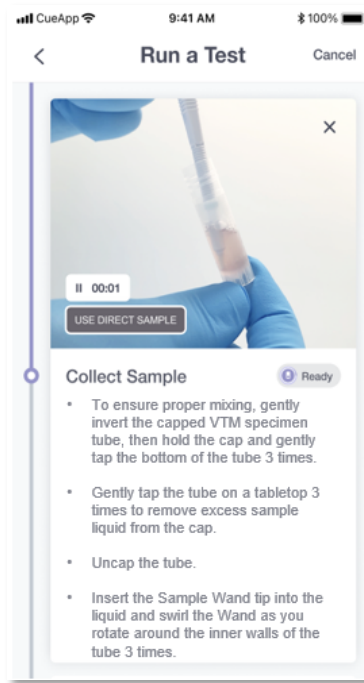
CueApp 9:41 AM 100%

<

Run a Test

Cancel

×

II 00:01

USE DIRECT SAMPLE

Collect Sample

Ready

• To ensure proper mixing, gently invert the capped VTM specimen tube, then hold the cap and gently tap the bottom of the tube 3 times.

• Gently tap the tube on a tabletop 3 times to remove excess sample liquid from the cap.

• Uncap the tube.

• Insert the Sample Wand tip into the liquid and swirl the Wand as you rotate around the inner walls of the tube 3 times.